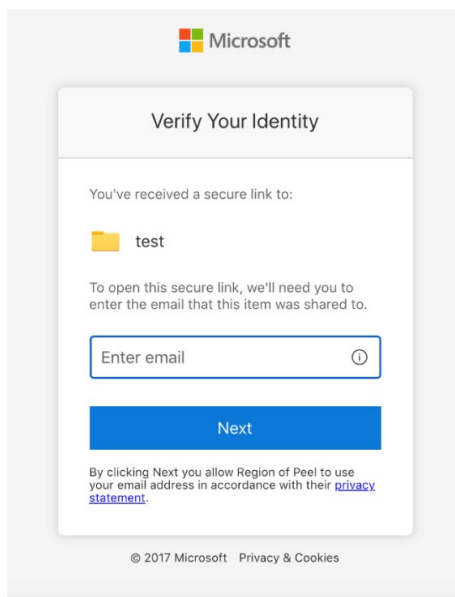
Microsoft

Verify Your Identity

You've received a secure link to:

test

To open this secure link, we'll need you to enter the email that this item was shared to.

Enter email

Next

By clicking Next you allow Region of Peel to use your email address in accordance with their privacy statement.

© 2017 Microsoft Privacy & Cookies